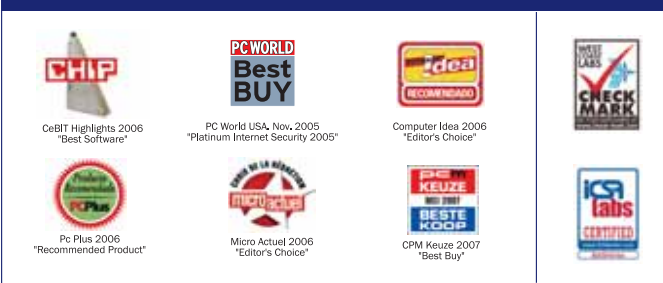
CHIP

CeBIT Highlights 2006
"Best Software"

PC WORLD
Best BUY

PC World USA. Nov. 2005
"Platinum Internet Security 2005"

Idea
RECOMENDADO

Computer Idea 2006
"Editor's Choice"

WEST COAST LABS
CHECK MARK

Product Editor's Choice
PC Plus

Pc Plus 2006
"Recommended Product"

CHOIX DE LA RÉDACTION
micro actuel

Micro Actuel 2006
"Editor's Choice"

PCM
KEUZE
MEI 2007
BESTE KOOP

CPM Keuze 2007
"Best Buy"

ICSA labs
CERTIFIED